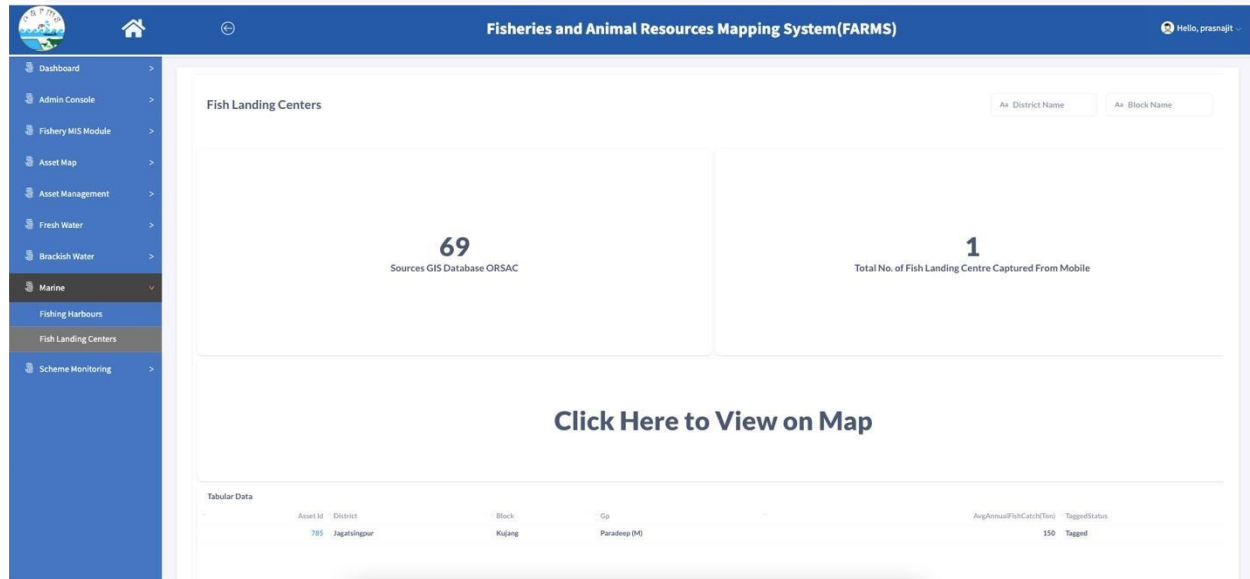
Fisheries and Animal Resources Mapping System(FARMS)

Hello, prasnajit

Dashboard
Admin Console
Fishery MIS Module
Asset Map
Asset Management
Fresh Water
Brackish Water
Marine
Fishing Harbours
Fish Landing Centers
Scheme Monitoring

Fish Landing Centers

District Name
Block Name

69
Sources GIS Database ORSAC

1
Total No. of Fish Landing Centre Captured From Mobile

Click Here to View on Map

Tabular Data

| Asset Id | District | Block | Gp | AvgAnnualFishCatch(Ton) | TaggedStatus |
|---|---|---|---|---|---|
| 785 | Jagatsingpur | Kujang | Paradeep (M) | 150 | Tagged |